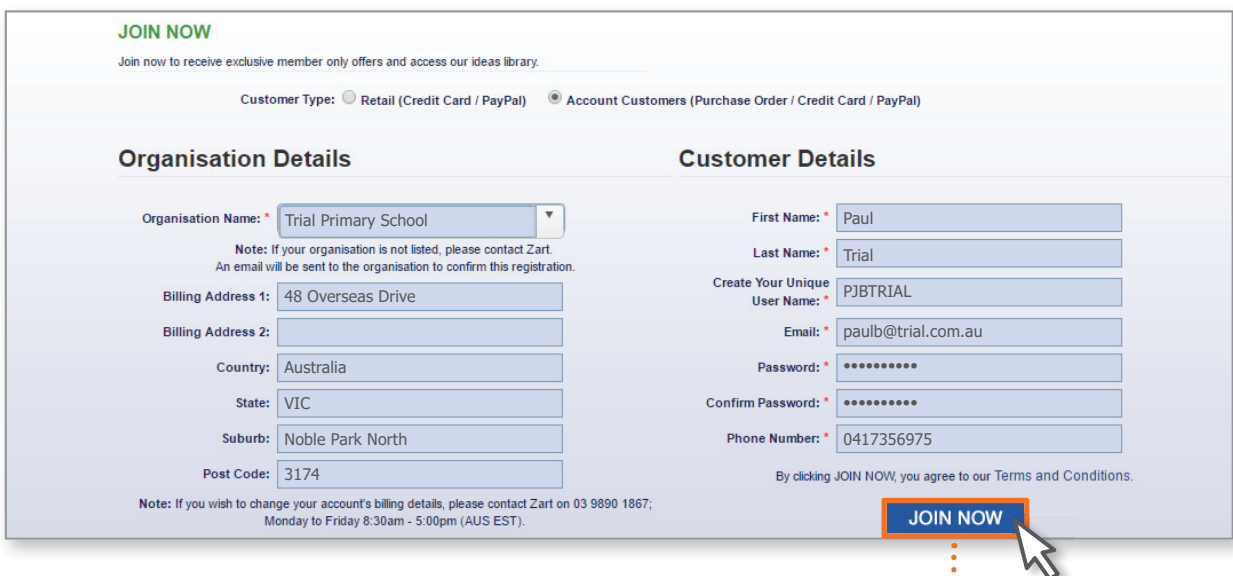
JOIN NOW

Join now to receive exclusive member only offers and access our ideas library.

Customer Type: Retail (Credit Card / PayPal) Account Customers (Purchase Order / Credit Card / PayPal)

Organisation Details

Organisation Name: * Trial Primary School

Note: If your organisation is not listed, please contact Zart. An email will be sent to the organisation to confirm this registration.

Billing Address 1: 48 Overseas Drive

Billing Address 2:

Country: Australia

State: VIC

Suburb: Noble Park North

Post Code: 3174

Note: If you wish to change your account's billing details, please contact Zart on 03 9890 1867; Monday to Friday 8:30am - 5:00pm (AUS EST).

Customer Details

First Name: * Paul

Last Name: * Trial

Create Your Unique User Name: * PJBTRIAL

Email: * paulb@trial.com.au

Password: * ••••••••••

Confirm Password: * ••••••••••

Phone Number: * 0417356975

By clicking JOIN NOW, you agree to our Terms and Conditions.

JOIN NOW